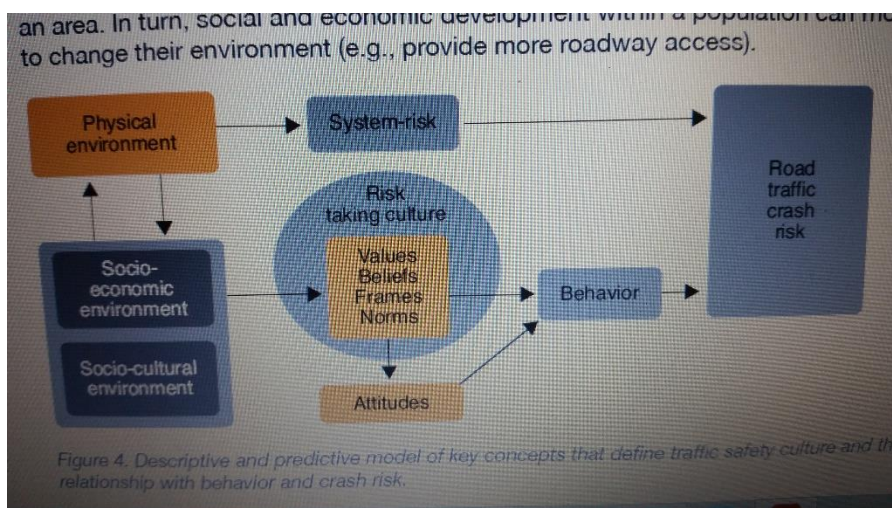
an area. In turn, social and economic development within a population can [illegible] to change their environment (e.g., provide more roadway access).

Physical environment

System-risk

Road traffic crash risk

Risk taking culture

Values Beliefs Frames Norms

Socio-economic environment

Socio-cultural environment

Behavior

Attitudes

Figure 4. Descriptive and predictive model of key concepts that define traffic safety culture and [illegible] relationship with behavior and crash risk.